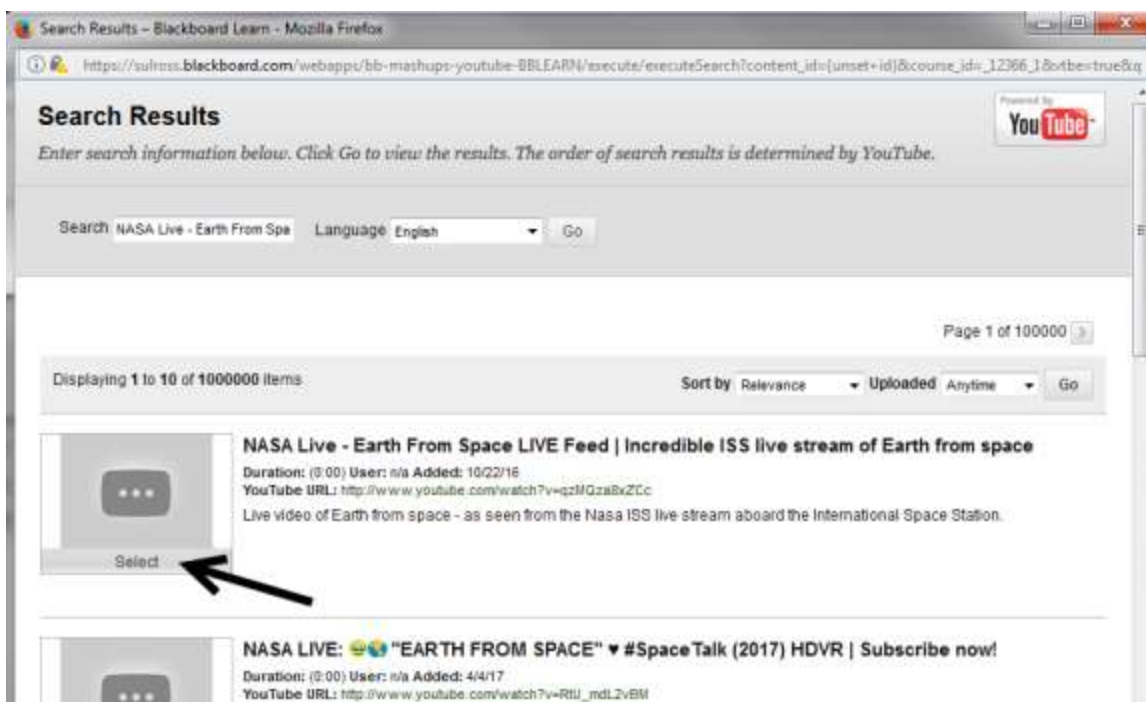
Search Results – Blackboard Learn - Mozilla Firefox

https://sulross.blackboard.com/webapps/bb-mashups-youtube-BBLEARN/execute/executeSearch?content_id=(unset+id)&course_id=_12366_1&xtbe=true&q

Search Results

Enter search information below. Click Go to view the results. The order of search results is determined by YouTube.

Powered by YouTube

Search NASA Live - Earth From Spa Language English Go

Page 1 of 100000

Displaying 1 to 10 of 1000000 items

Sort by Relevance Uploaded Anytime Go

NASA Live - Earth From Space LIVE Feed | Incredible ISS live stream of Earth from space

Duration: (0:00) User: n/a Added: 10/22/16

YouTube URL: http://www.youtube.com/watch?v=qzMQza8xZCc

Live video of Earth from space - as seen from the Nasa ISS live stream aboard the International Space Station.

Select

NASA LIVE: "EARTH FROM SPACE" ♥ #SpaceTalk (2017) HDVR | Subscribe now!

Duration: (0:00) User: n/a Added: 4/4/17

YouTube URL: http://www.youtube.com/watch?v=RtU_mdL2vBM